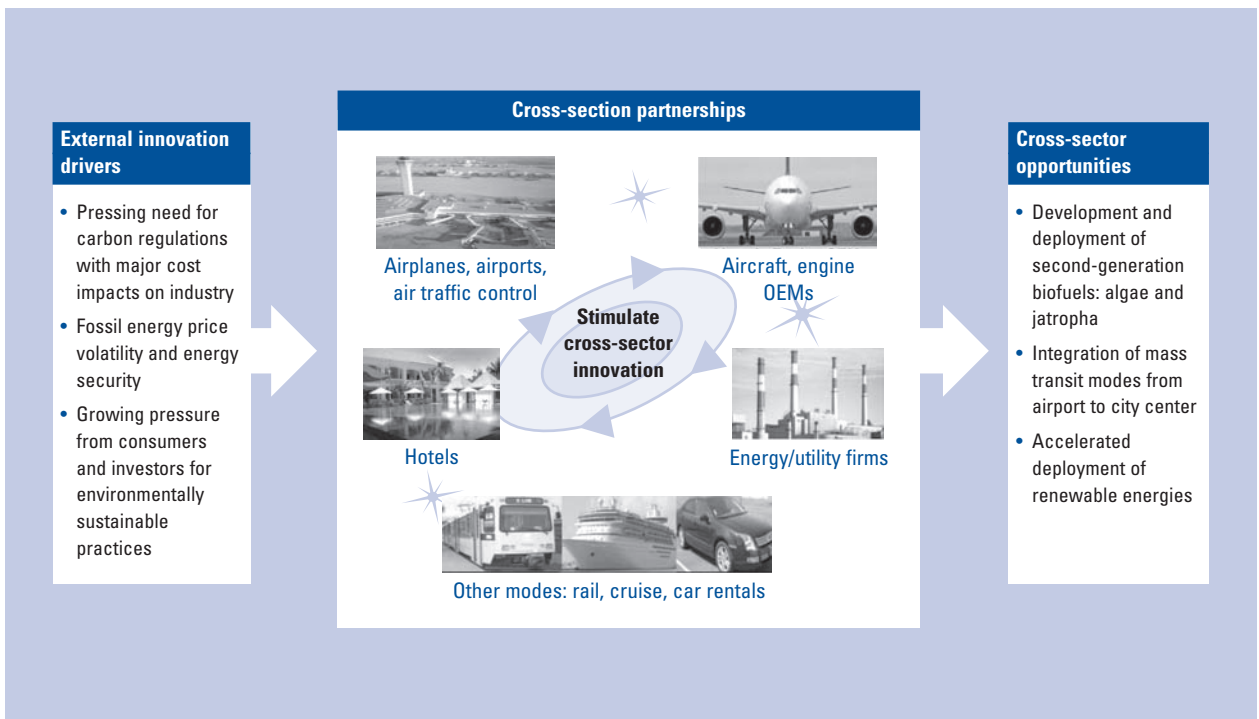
External innovation drivers

• Pressing need for carbon regulations with major cost impacts on industry
• Fossil energy price volatility and energy security
• Growing pressure from consumers and investors for environmentally sustainable practices

Cross-section partnerships

Airplanes, airports, air traffic control

Aircraft, engine OEMs

Stimulate cross-sector innovation

Hotels

Energy/utility firms

Other modes: rail, cruise, car rentals

Cross-sector opportunities

• Development and deployment of second-generation biofuels: algae and jatropha
• Integration of mass transit modes from airport to city center
• Accelerated deployment of renewable energies